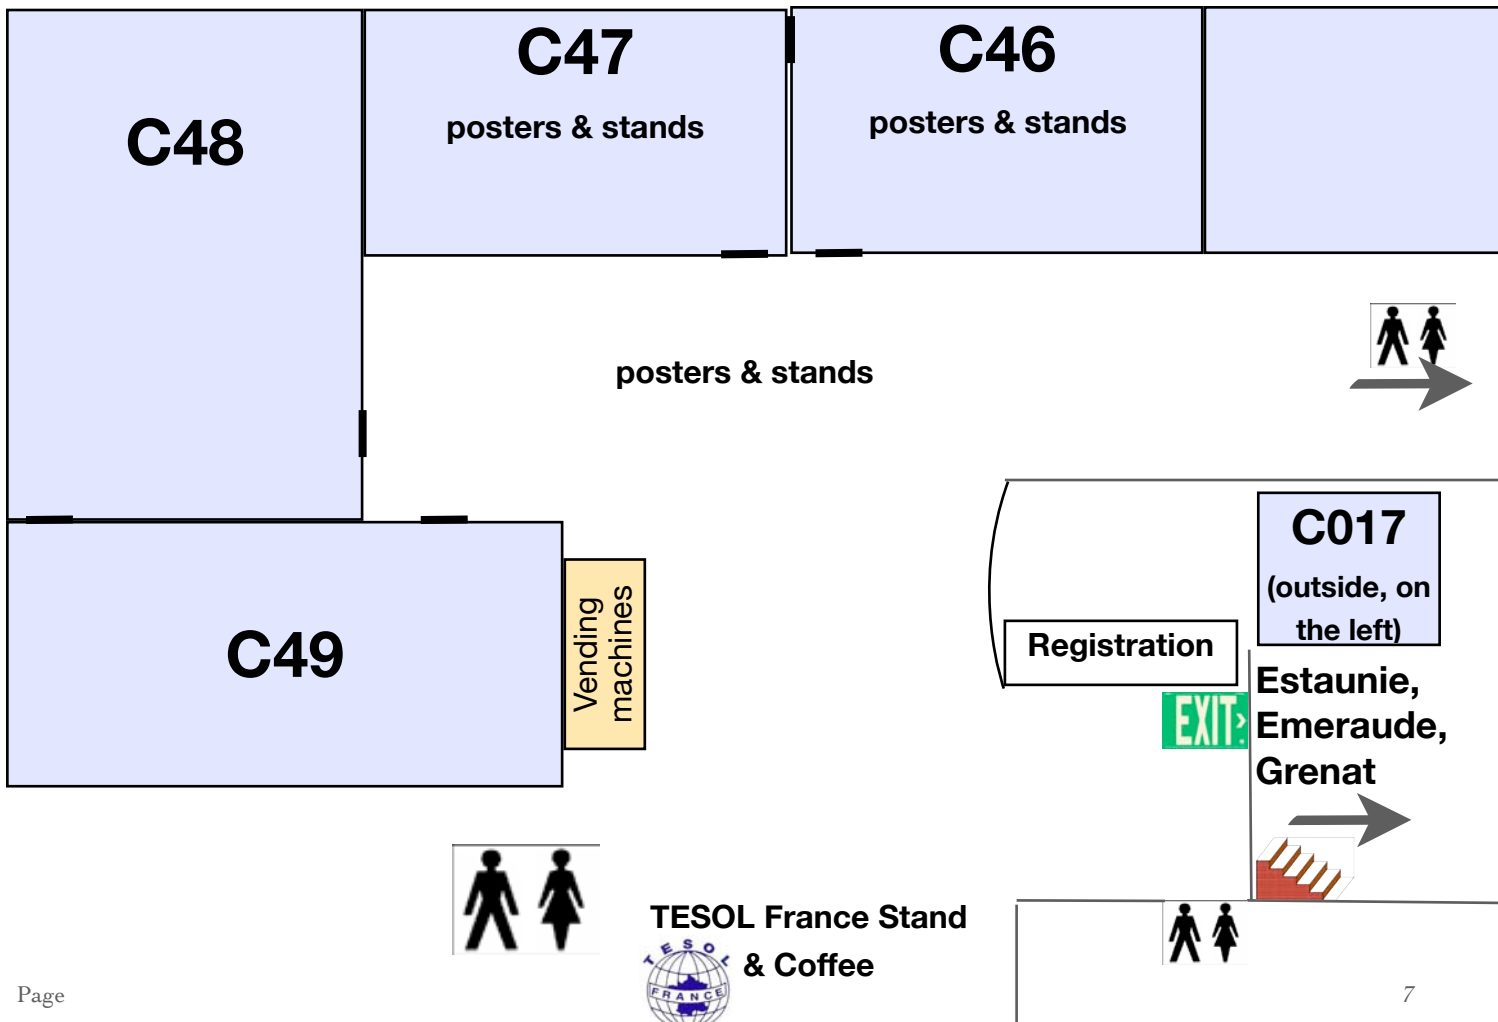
C48

C47

posters & stands

C46

posters & stands

posters & stands

C017

(outside, on the left)

Registration

EXIT

Estaunie, Emeraude, Grenat

C49

Vending machines

TESOL France Stand & Coffee

TESOL FRANCE

Page

7